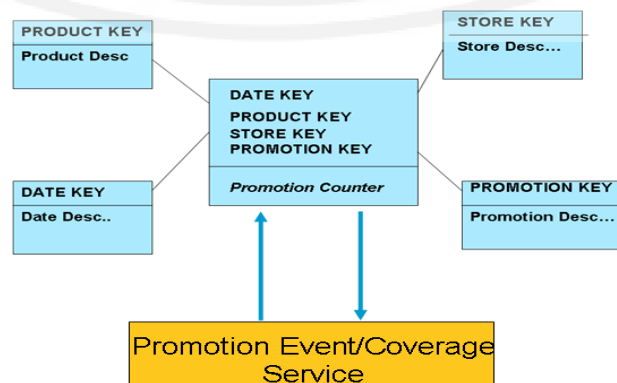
PRODUCT KEY
Product Desc

STORE KEY
Store Desc...

DATE KEY
PRODUCT KEY
STORE KEY
PROMOTION KEY

Promotion Counter

DATE KEY
Date Desc..

PROMOTION KEY
Promotion Desc...

Promotion Event/Coverage Service